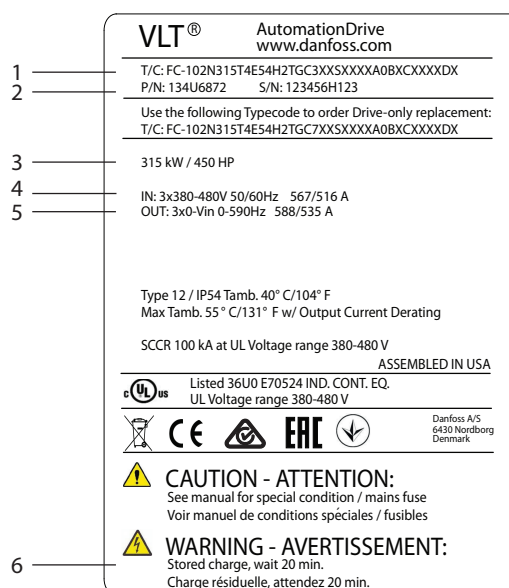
VLT®
AutomationDrive
www.danfoss.com

1
T/C: FC-102N315T4E54H2TGC3XXSXXXXA0BXCXXXXDX
2
P/N: 134U6872 S/N: 123456H123

Use the following Typecode to order Drive-only replacement:
T/C: FC-102N315T4E54H2TGC7XXSXXXXA0BXCXXXXDX

3
315 kW / 450 HP

4
IN: 3x380-480V 50/60Hz 567/516 A
5
OUT: 3x0-Vin 0-590Hz 588/535 A

Type 12 / IP54 Tamb. 40° C/104° F
Max Tamb. 55 ° C/131° F w/ Output Current Derating

SCCR 100 kA at UL Voltage range 380-480 V
ASSEMBLED IN USA

c UL us
Listed 36U0 E70524 IND. CONT. EQ.
UL Voltage range 380-480 V

CE EAC
Danfoss A/S
6430 Nordborg
Denmark

CAUTION - ATTENTION:
See manual for special condition / mains fuse
Voir manuel de conditions spéciales / fusibles

6
WARNING - AVERTISSEMENT:
Stored charge, wait 20 min.
Charge résiduelle, attendez 20 min.